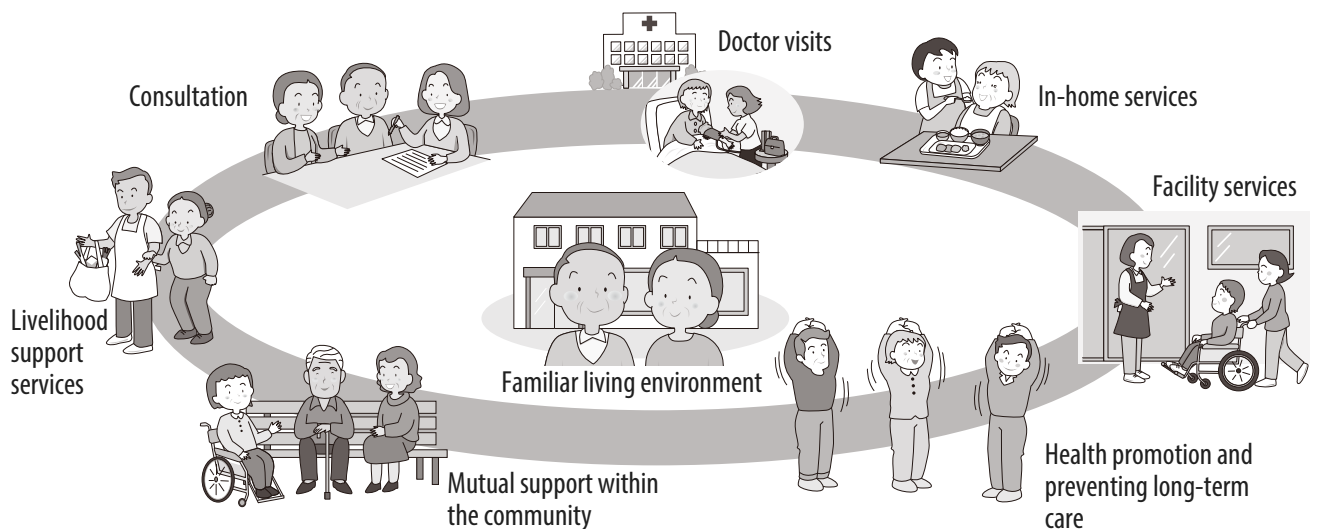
Doctor visits

Consultation

In-home services

Facility services

Livelihood support services

Familiar living environment

Mutual support within the community

Health promotion and preventing long-term care